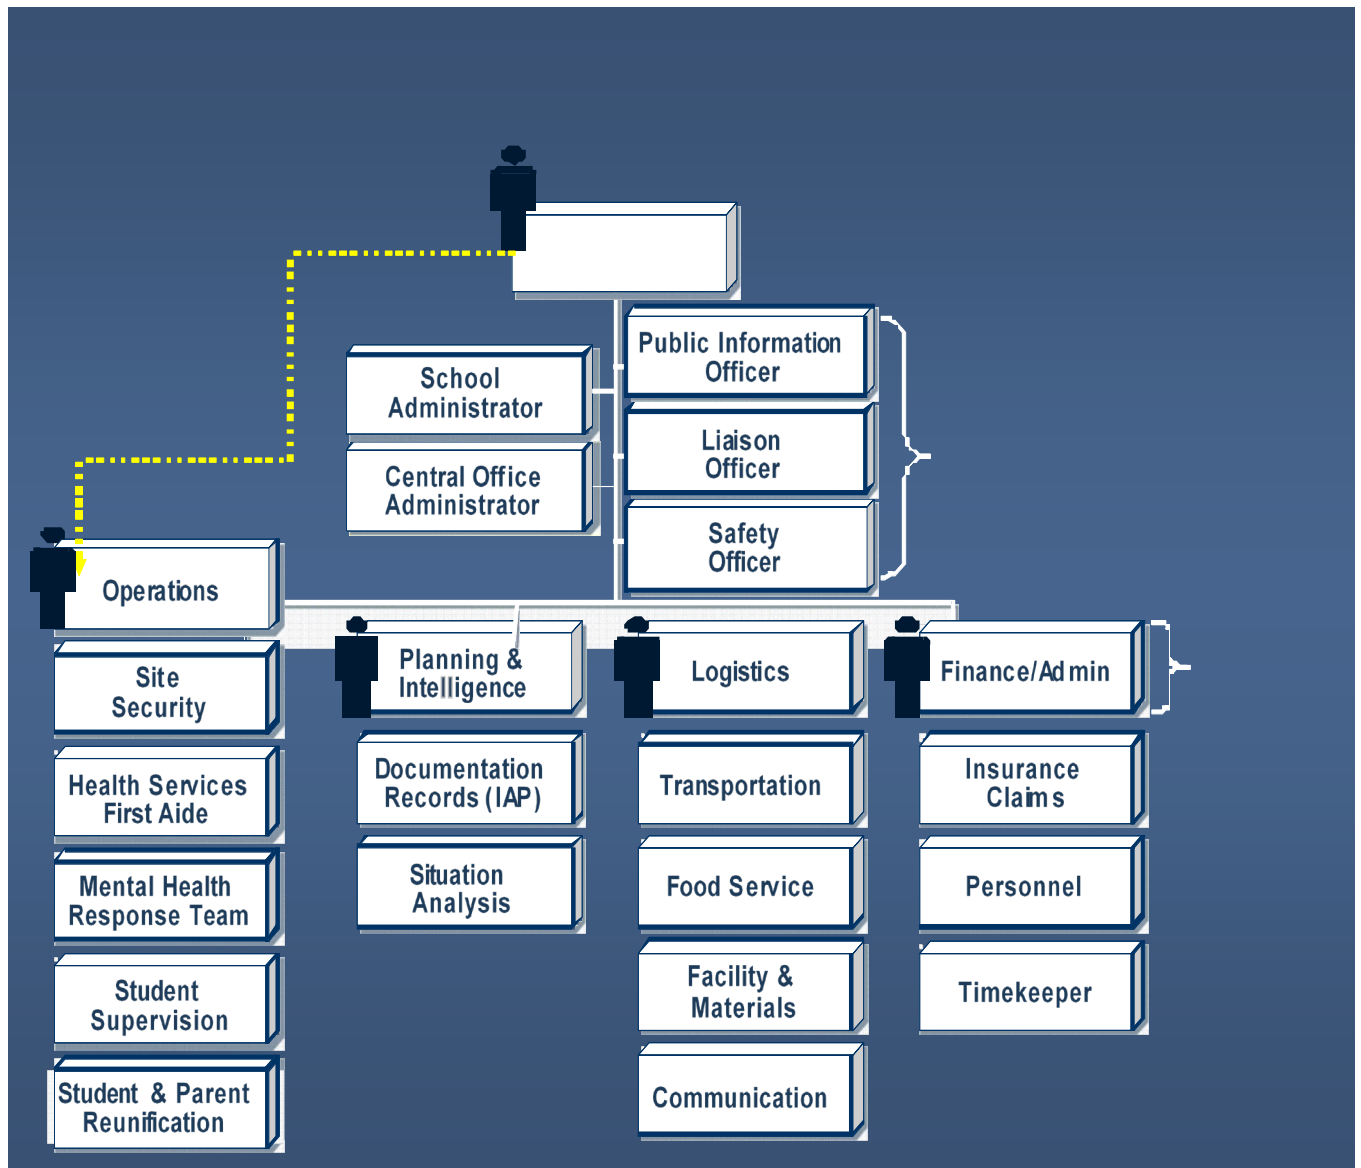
Public Information Officer

Liaison Officer

Safety Officer

School Administrator

Central Office Administrator

Operations

Site Security

Health Services First Aide

Mental Health Response Team

Student Supervision

Student & Parent Reunification

Planning & Intelligence

Documentation Records (IAP)

Situation Analysis

Logistics

Transportation

Food Service

Facility & Materials

Communication

Finance/Admin

Insurance Claims

Personnel

Timekeeper